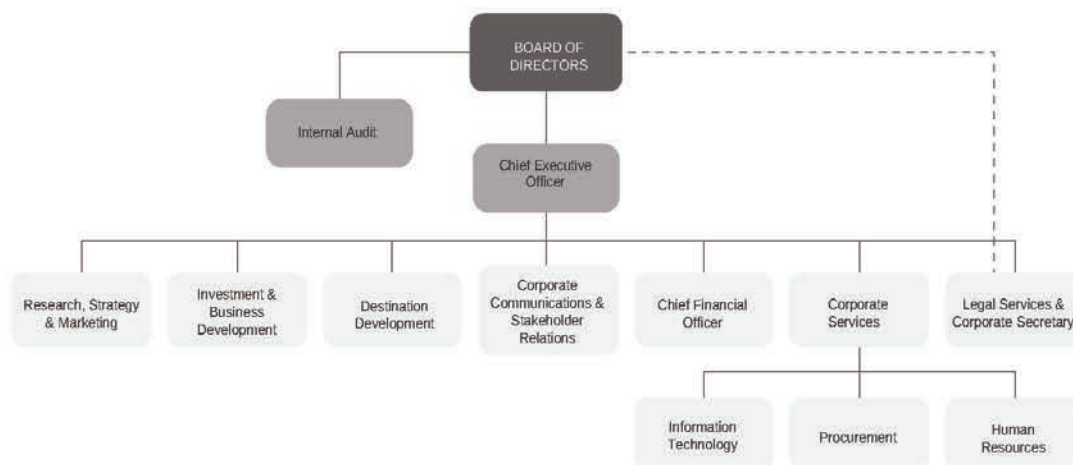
BOARD OF DIRECTORS

Internal Audit

Chief Executive Officer

Research, Strategy & Marketing

Investment & Business Development

Destination Development

Corporate Communications & Stakeholder Relations

Chief Financial Officer

Corporate Services

Legal Services & Corporate Secretary

Information Technology

Procurement

Human Resources